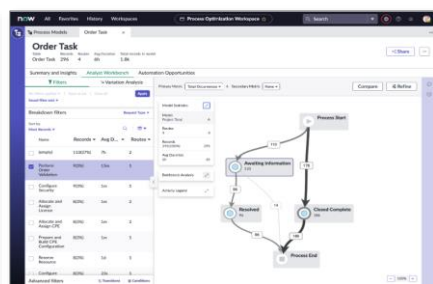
now All Favorites History Workspaces

Process Optimization Workspace

Search

Process Models Order Task

Order Task

Order Task 29% 4 46 1.8K

Share

Summary and Insights Analyst Workbench Automation Opportunities

Filters

Variation Analysis

Apply

Breakdown filters

Name Records Avg D... Routes

Initiated

Perform Order Validation

Configure Security

Allocate and Assign License

Allocate and Assign CPE

Prepare and Build CPE Configuration

Reserve Resource

Configure

Advanced filters

Compare

Refine

Process Start

Awaiting Information

Resolved

Closed Complete

Process End

115

100%